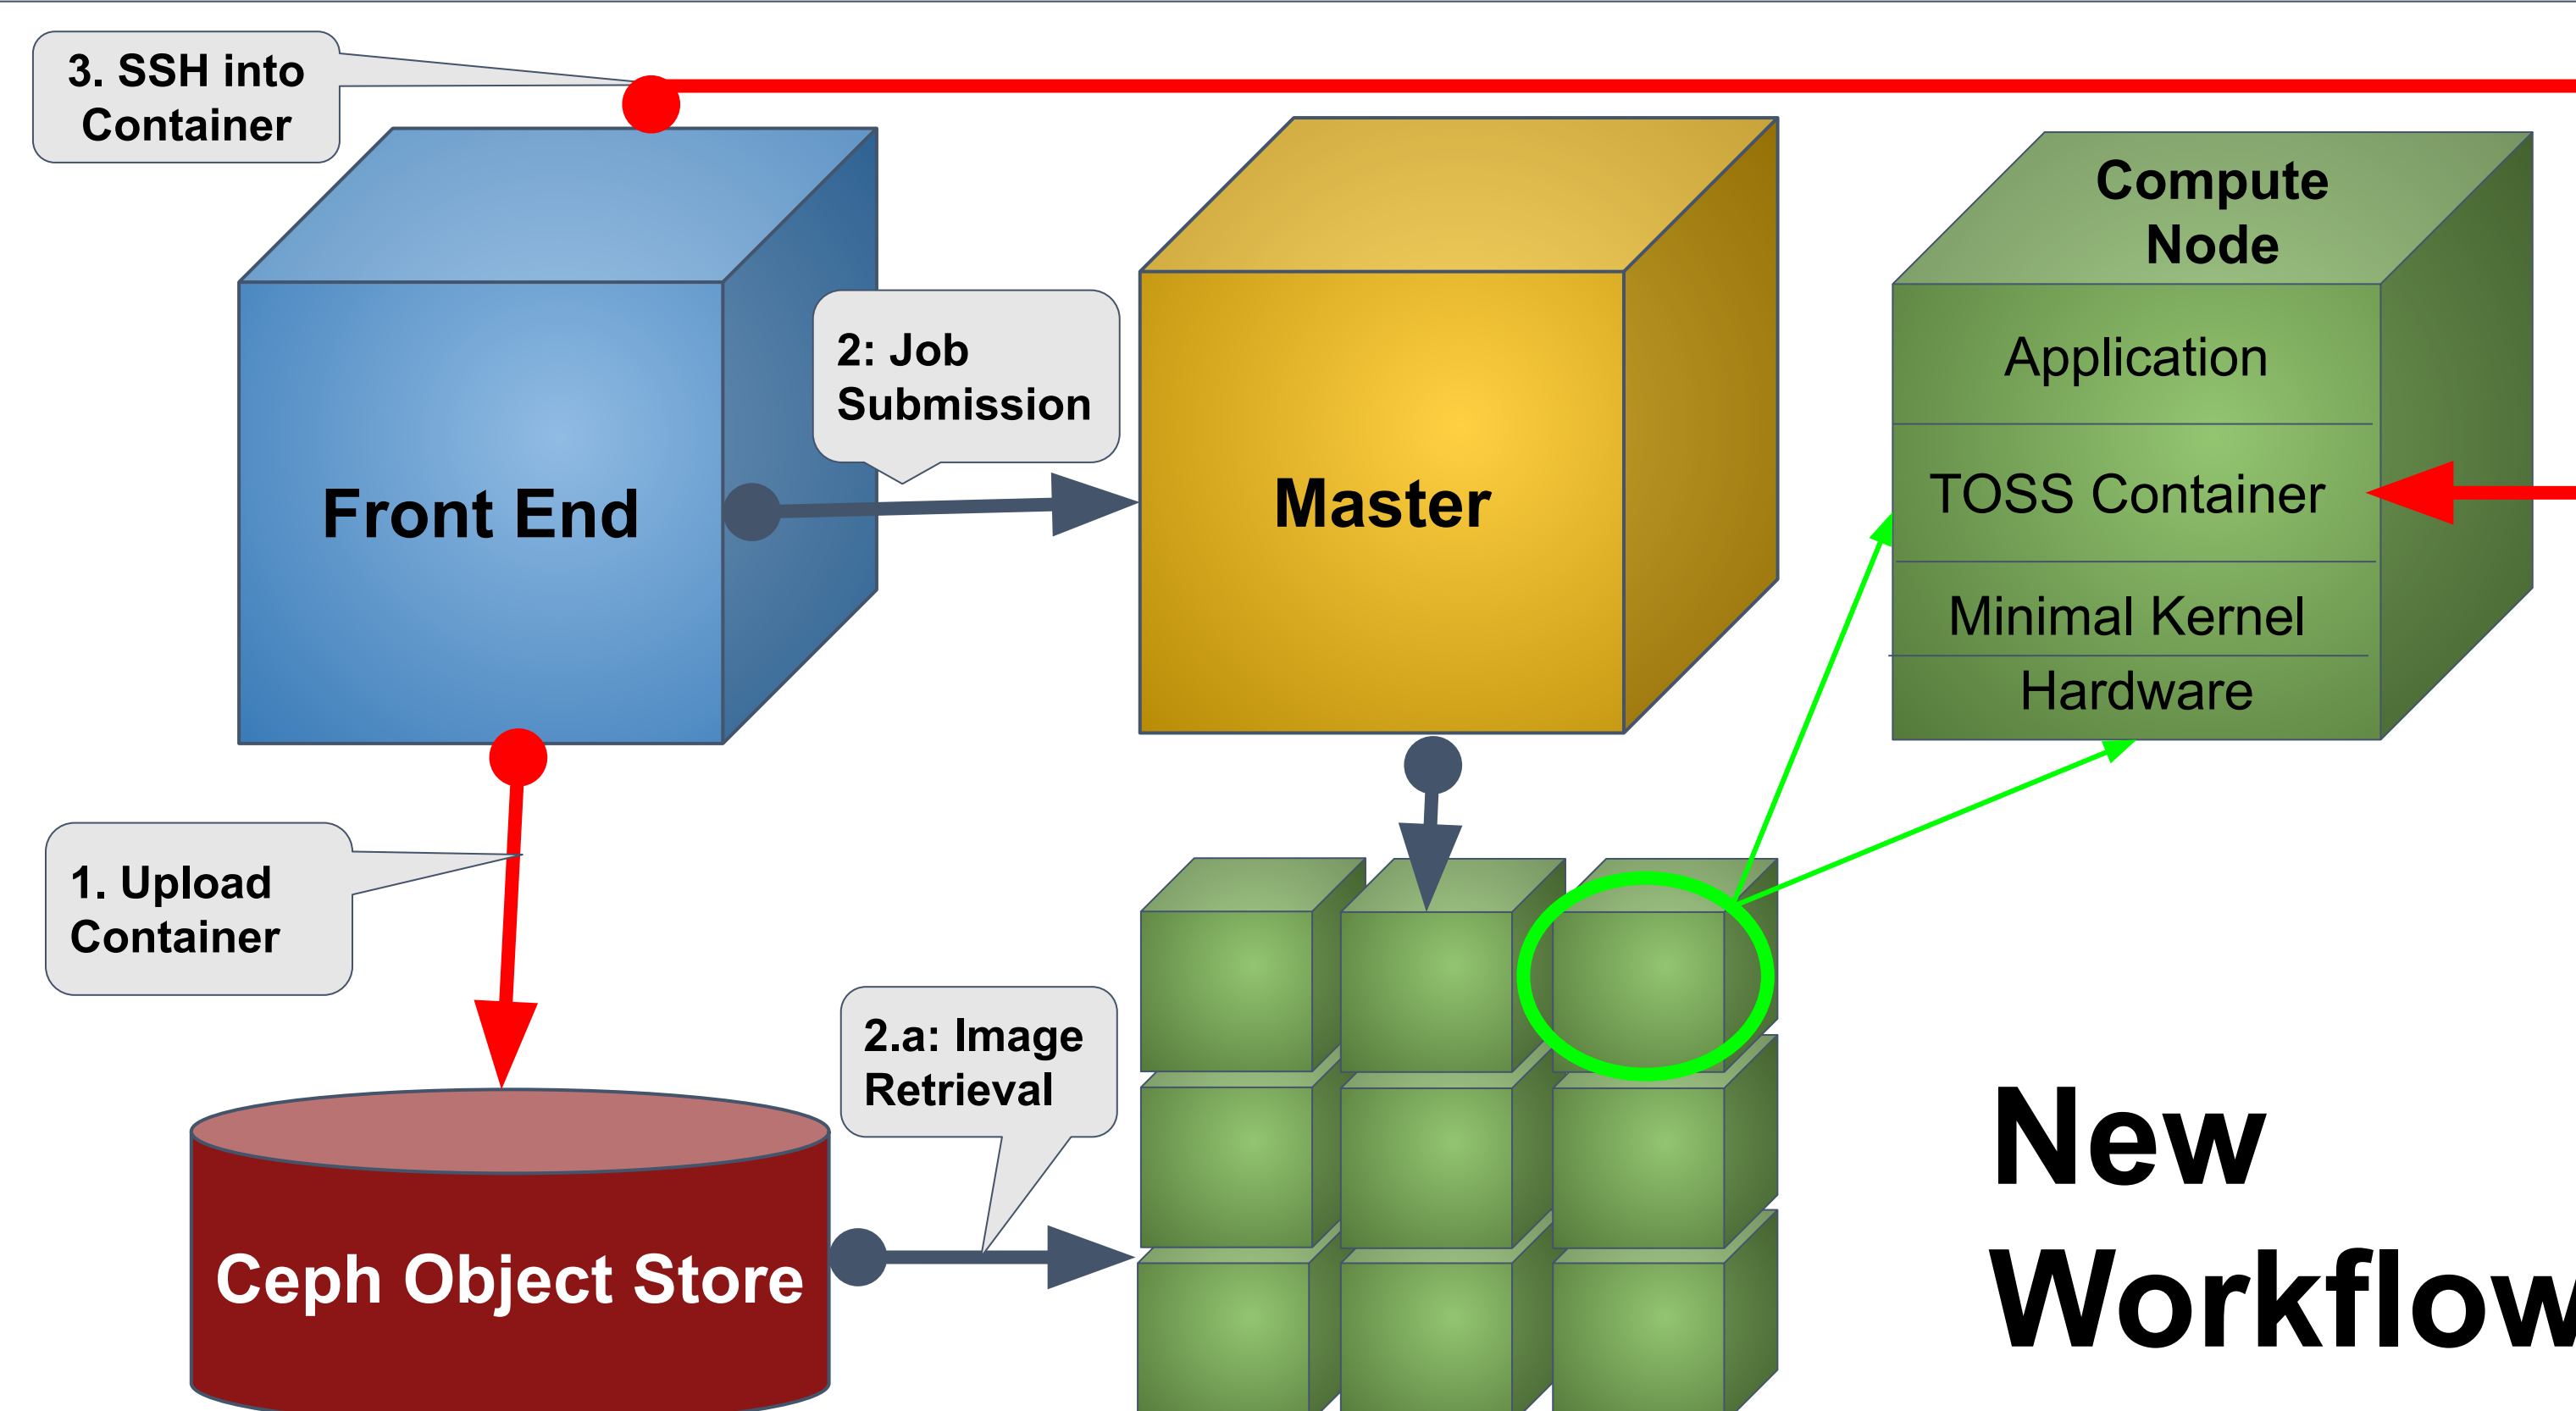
3. SSH into Container

Front End

2: Job Submission

Master

Compute Node

Application

TOSS Container

Minimal Kernel

Hardware

1. Upload Container

2.a: Image Retrieval

Ceph Object Store

New Workflow